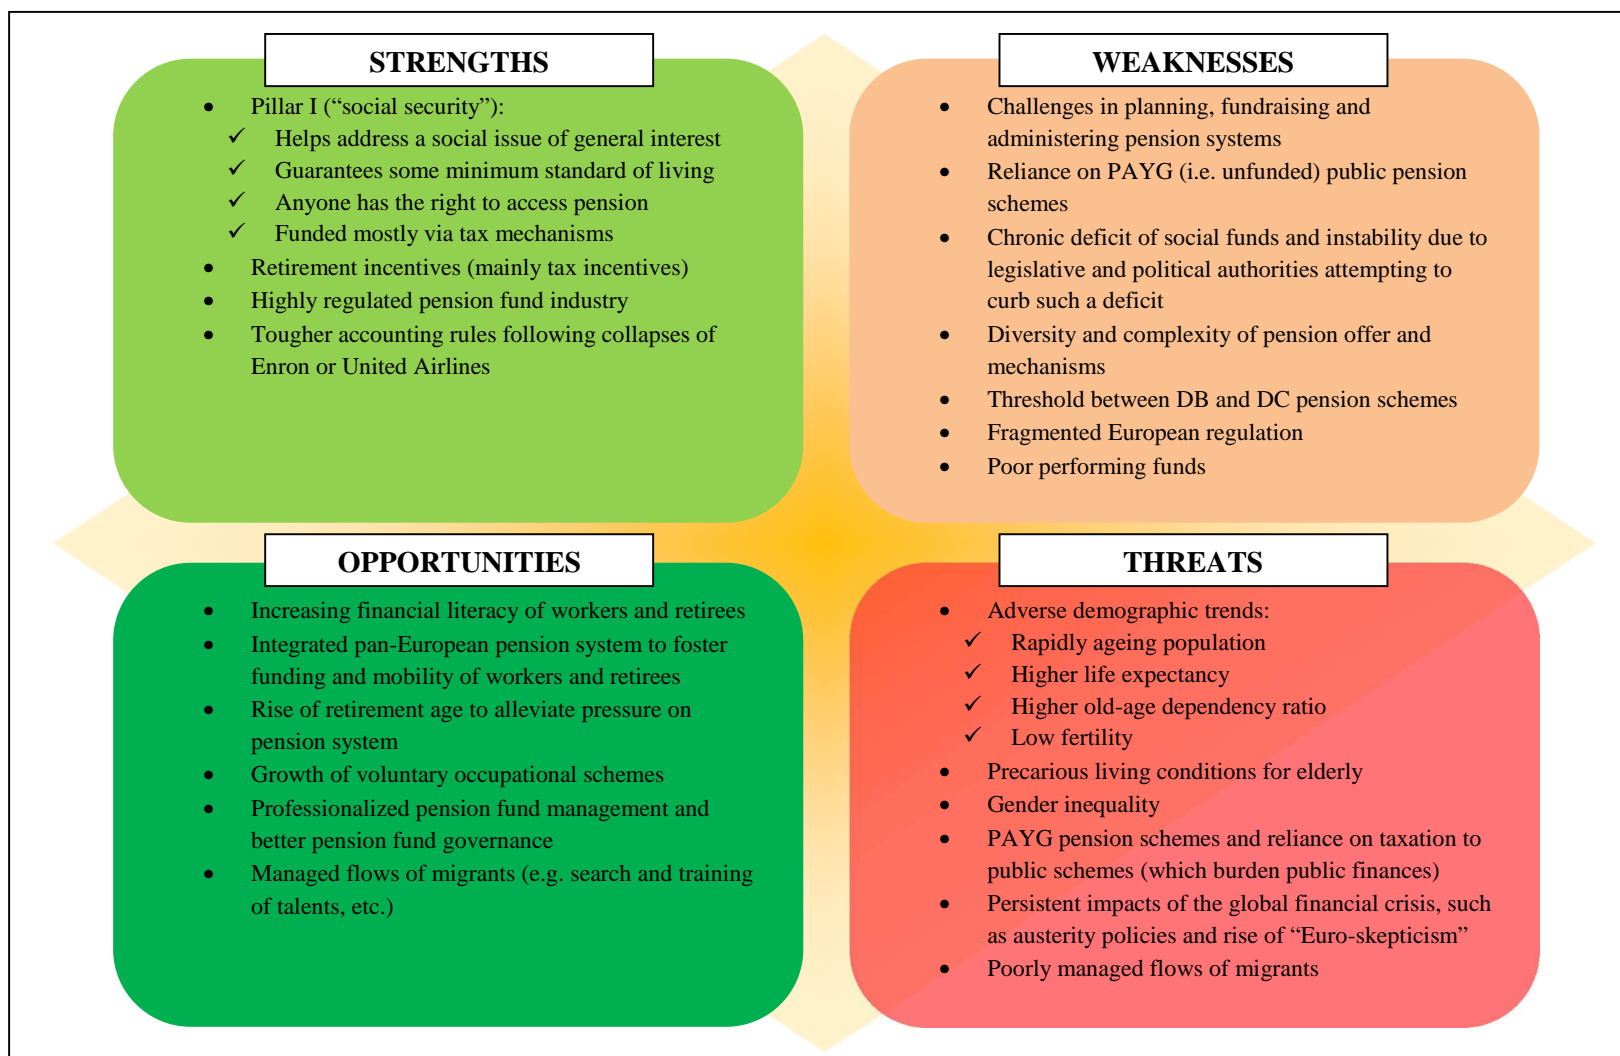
STRENGTHS

- Pillar I (“social security”):
  - ✓ Helps address a social issue of general interest
  - ✓ Guarantees some minimum standard of living
  - ✓ Anyone has the right to access pension
  - ✓ Funded mostly via tax mechanisms
- Retirement incentives (mainly tax incentives)
- Highly regulated pension fund industry
- Tougher accounting rules following collapses of Enron or United Airlines

WEAKNESSES

- Challenges in planning, fundraising and administering pension systems
- Reliance on PAYG (i.e. unfunded) public pension schemes
- Chronic deficit of social funds and instability due to legislative and political authorities attempting to curb such a deficit
- Diversity and complexity of pension offer and mechanisms
- Threshold between DB and DC pension schemes
- Fragmented European regulation
- Poor performing funds

OPPORTUNITIES

- Increasing financial literacy of workers and retirees
- Integrated pan-European pension system to foster funding and mobility of workers and retirees
- Rise of retirement age to alleviate pressure on pension system
- Growth of voluntary occupational schemes
- Professionalized pension fund management and better pension fund governance
- Managed flows of migrants (e.g. search and training of talents, etc.)

THREATS

- Adverse demographic trends:
  - ✓ Rapidly ageing population
  - ✓ Higher life expectancy
  - ✓ Higher old-age dependency ratio
  - ✓ Low fertility
- Precarious living conditions for elderly
- Gender inequality
- PAYG pension schemes and reliance on taxation to public schemes (which burden public finances)
- Persistent impacts of the global financial crisis, such as austerity policies and rise of “Euro-skepticism”
- Poorly managed flows of migrants